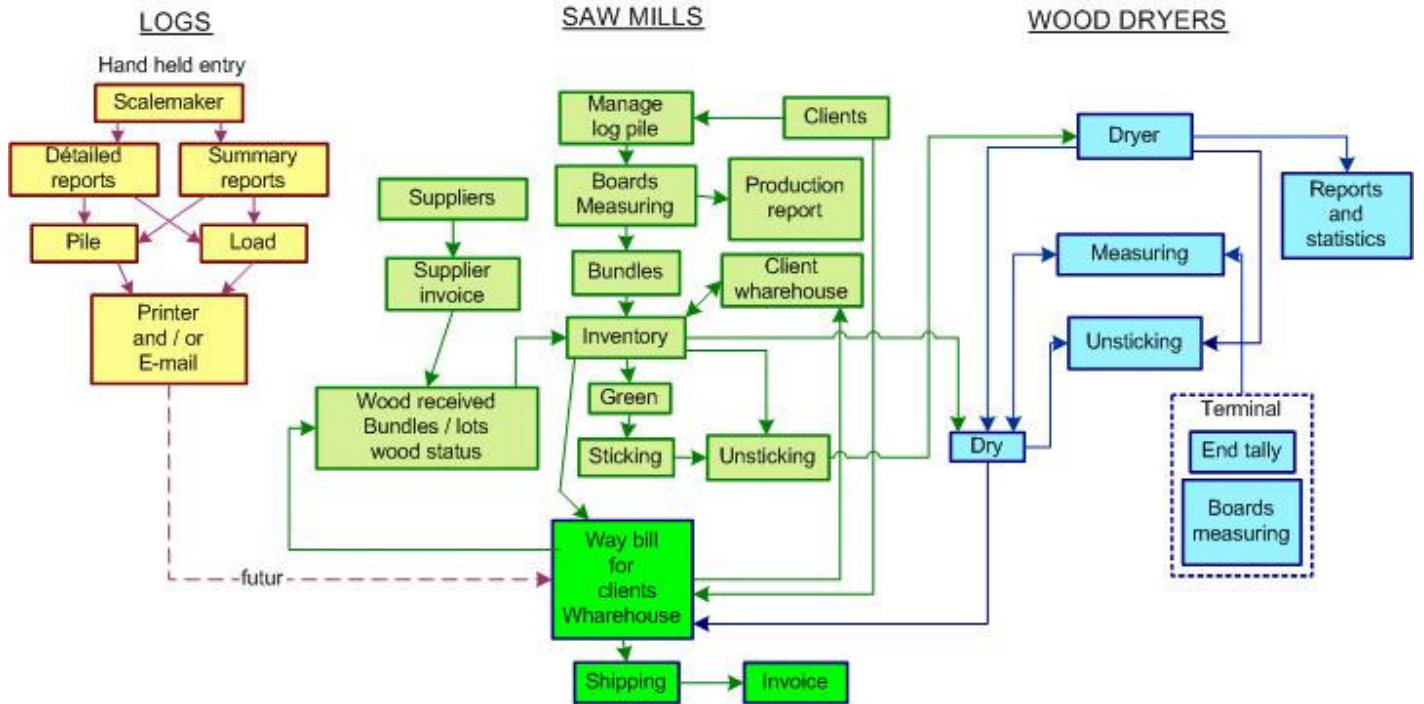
LOGS

SAW MILLS

WOOD DRYERS

Hand held entry

Scalemaker

Détailed reports

Summary reports

Pile

Load

Printer and / or E-mail

futur

Suppliers

Supplier invoice

Wood received Bundles / lots wood status

Manage log pile

Clients

Boards Measuring

Production report

Bundles

Client wharehouse

Inventory

Green

Sticking

Unsticking

Way bill for clients Wharehouse

Shipping

Invoice

Dryer

Reports and statistics

Measuring

Unsticking

Dry

Terminal

End tally

Boards measuring